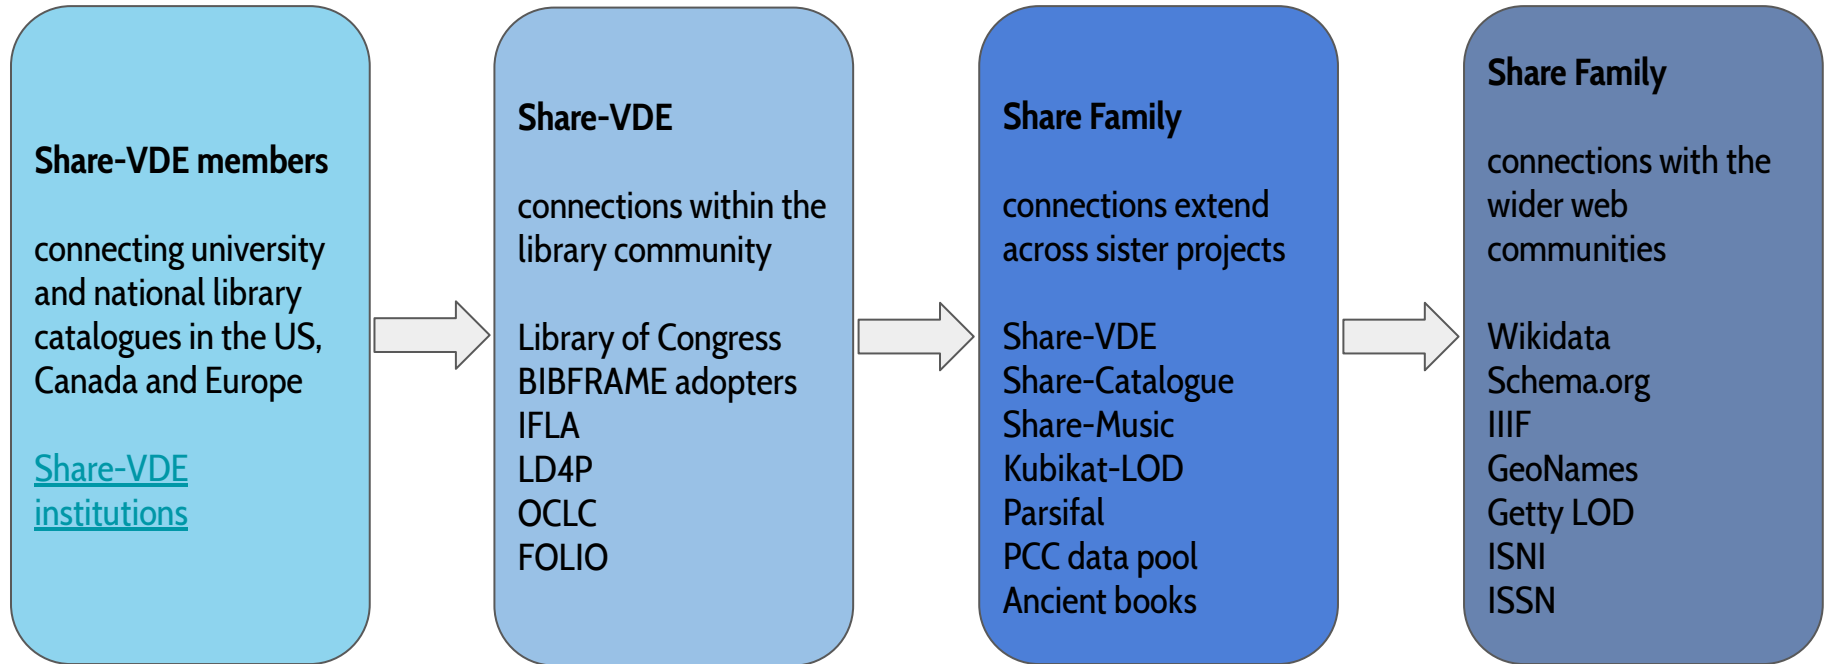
Share-VDE members

connecting university and national library catalogues in the US, Canada and Europe

Share-VDE institutions

Share-VDE

connections within the library community

Library of Congress
BIBFRAME adopters
IFLA
LD4P
OCLC
FOLIO

Share Family

connections extend across sister projects

Share-VDE
Share-Catalogue
Share-Music
Kubikat-LOD
Parsifal
PCC data pool
Ancient books

Share Family

connections with the wider web communities

Wikidata
Schema.org
IIIF
GeoNames
Getty LOD
ISNI
ISSN